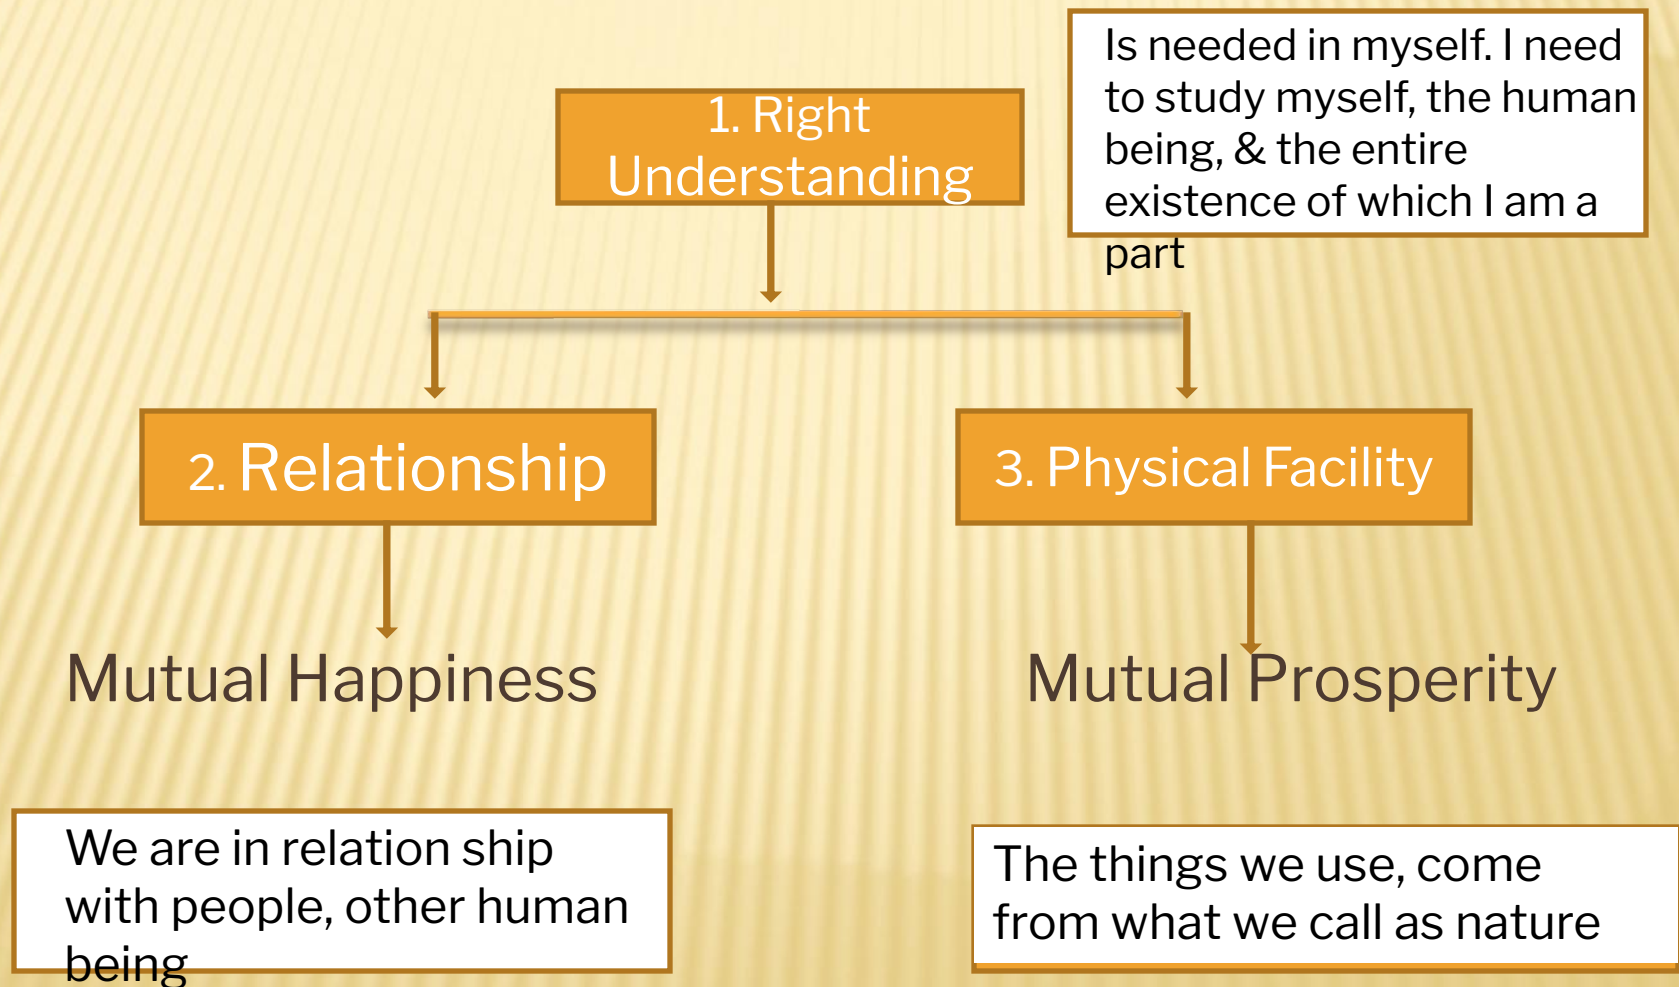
1. Right Understanding

Is needed in myself. I need to study myself, the human being, & the entire existence of which I am a part

2. Relationship

3. Physical Facility

Mutual Happiness

Mutual Prosperity

We are in relation ship with people, other human being

The things we use, come from what we call as nature